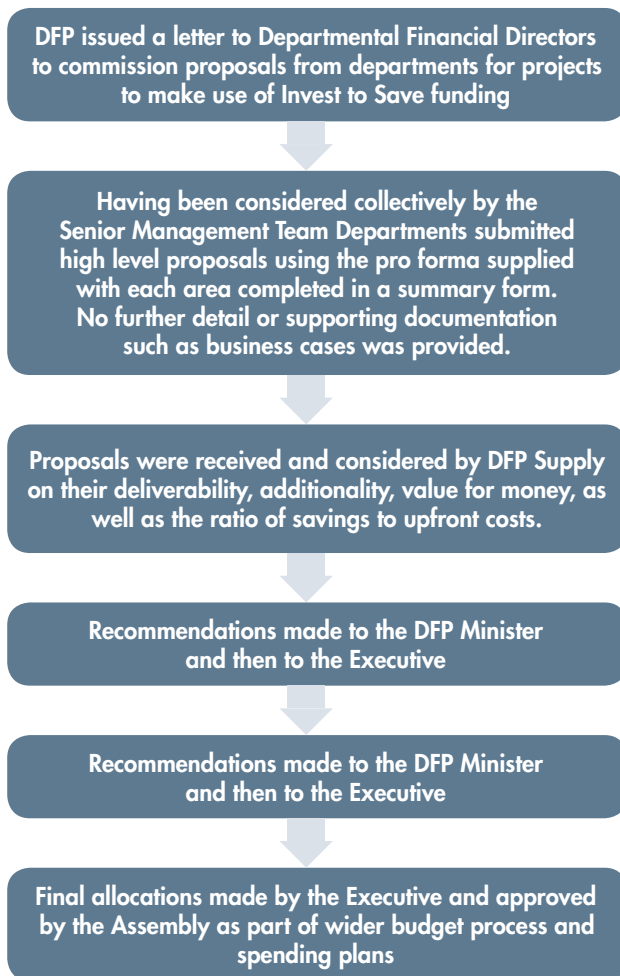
DFP issued a letter to Departmental Financial Directors to commission proposals from departments for projects to make use of Invest to Save funding

Having been considered collectively by the Senior Management Team Departments submitted high level proposals using the pro forma supplied with each area completed in a summary form. No further detail or supporting documentation such as business cases was provided.

Proposals were received and considered by DFP Supply on their deliverability, additionality, value for money, as well as the ratio of savings to upfront costs.

Recommendations made to the DFP Minister and then to the Executive

Recommendations made to the DFP Minister and then to the Executive

Final allocations made by the Executive and approved by the Assembly as part of wider budget process and spending plans